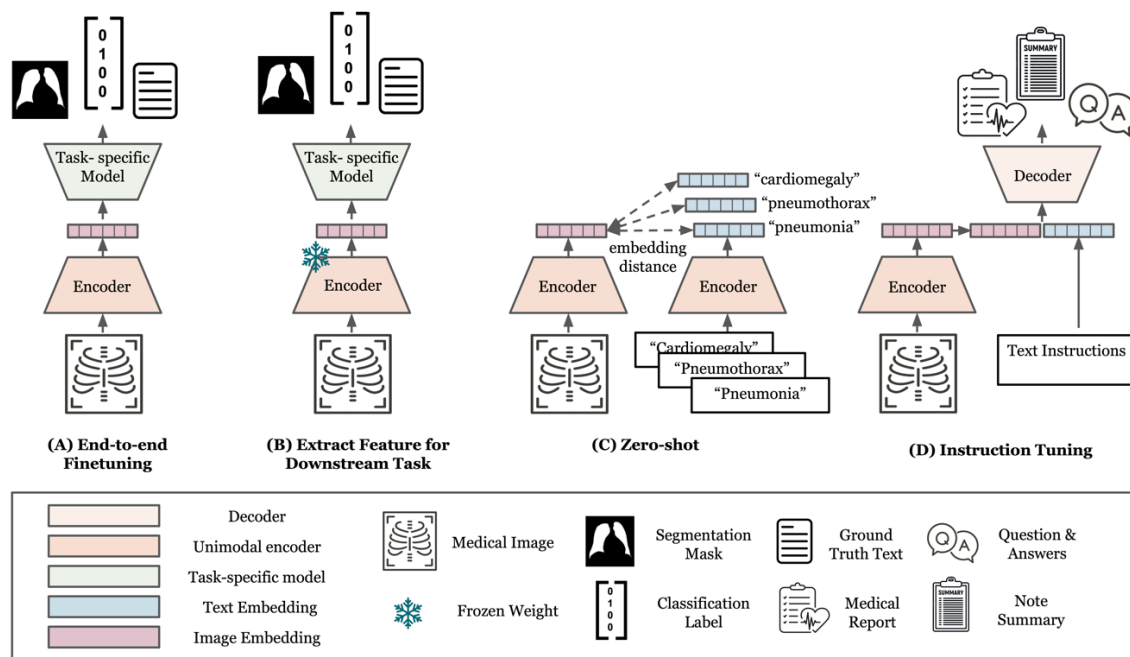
0
1
0
0

Task- specific Model

Encoder

(A) End-to-end Finetuning

0
1
0
0

Task- specific Model

Encoder

(B) Extract Feature for Downstream Task

"cardiomegaly"
"pneumothorax"
"pneumonia"

embedding distance

Encoder

Encoder

"Cardiomegaly"
"Pneumothorax"
"Pneumonia"

(C) Zero-shot

SUMMARY

Q A

Decoder

Encoder

Text Instructions

(D) Instruction Tuning

Decoder
Unimodal encoder
Task-specific model
Text Embedding
Image Embedding

Medical Image

Frozen Weight

Segmentation Mask

0
1
0
0
Classification Label

Ground Truth Text

Medical Report

Question & Answers

SUMMARY
Note Summary